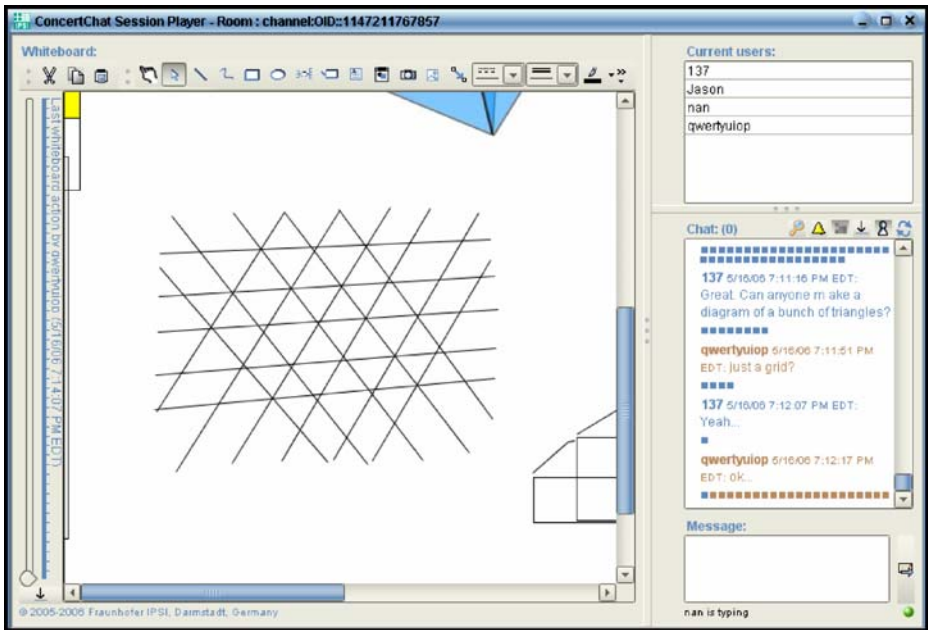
ConcertChat Session Player - Room : channel:OID::1147211767857

Whiteboard:

Last whiteboard action by qwertyuiop (5/16/06 7:14:07 PM EDT)

Current users:

137
Jason
nan
qwertyuiop

Chat: (0)

137 5/16/06 7:11:16 PM EDT: Great. Can anyone m ake a diagram of a bunch of triangles?

qwertyuiop 5/16/06 7:11:51 PM EDT: just a grid?

137 5/16/06 7:12:07 PM EDT: Yeah...

qwertyuiop 5/16/06 7:12:17 PM EDT: ok...

Message:

nan is typing

© 2005-2006 Fraunhofer IPSI, Darmstadt, Germany